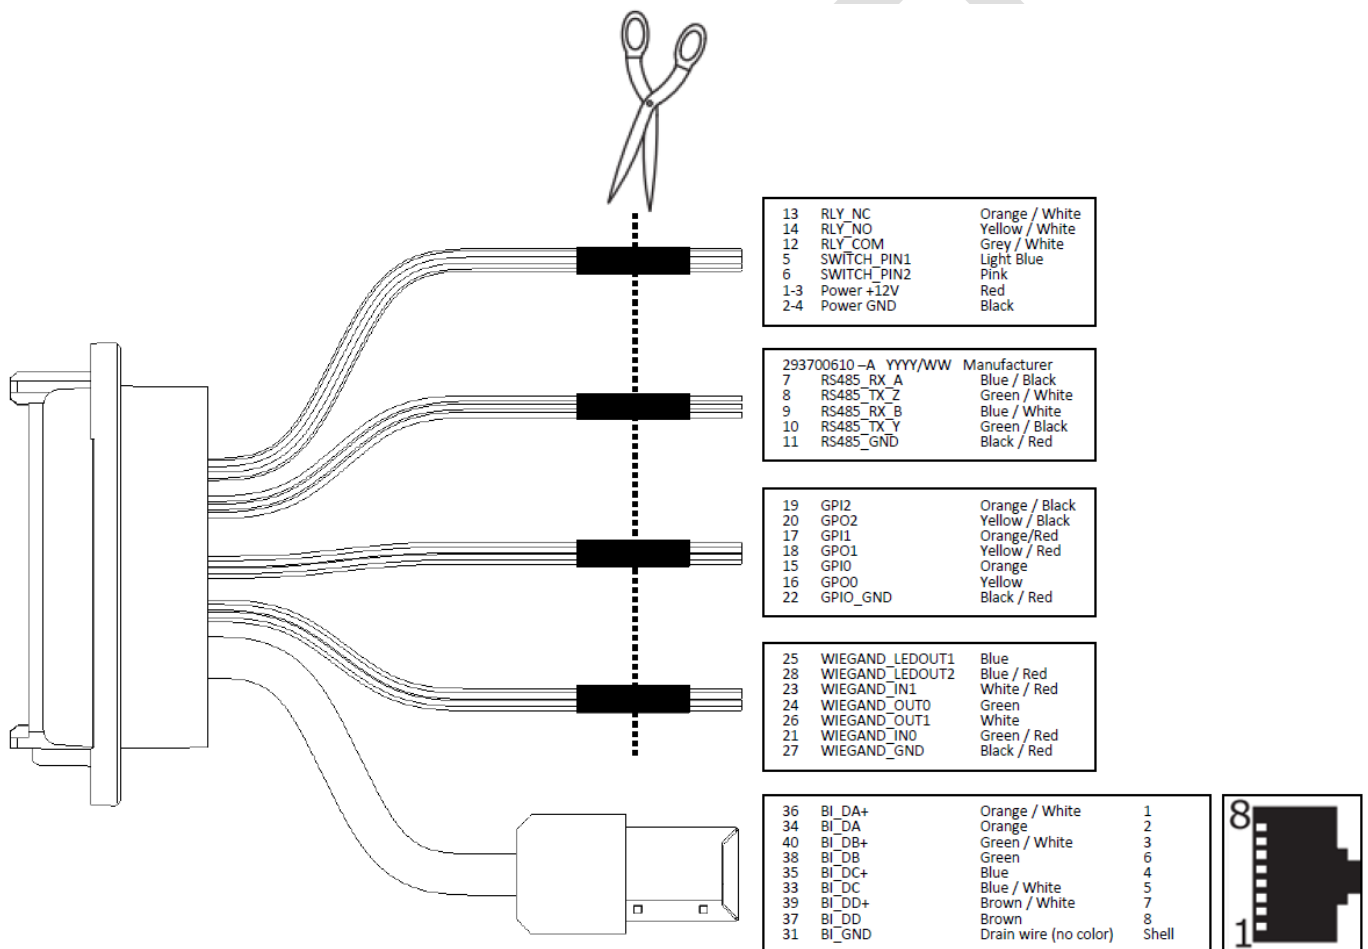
13 RLY_NC Orange / White
14 RLY_NO Yellow / White
12 RLY_COM Grey / White
5 SWITCH_PIN1 Light Blue
6 SWITCH_PIN2 Pink
1-3 Power +12V Red
2-4 Power GND Black

293700610 –A YYYY/WW Manufacturer
7 RS485_RX_A Blue / Black
8 RS485_TX_Z Green / White
9 RS485_RX_B Blue / White
10 RS485_TX_Y Green / Black
11 RS485_GND Black / Red

19 GPI2 Orange / Black
20 GPO2 Yellow / Black
17 GPI1 Orange/Red
18 GPO1 Yellow / Red
15 GPI0 Orange
16 GPO0 Yellow
22 GPIO_GND Black / Red

25 WIEGAND_LEDOUT1 Blue
28 WIEGAND_LEDOUT2 Blue / Red
23 WIEGAND_IN1 White / Red
24 WIEGAND_OUT0 Green
26 WIEGAND_OUT1 White
21 WIEGAND_IN0 Green / Red
27 WIEGAND_GND Black / Red

| | | | |
|---|---|---|---|
| 36 | BI_DA+ | Orange / White | 1 |
| 34 | BI_DA | Orange | 2 |
| 40 | BI_DB+ | Green / White | 3 |
| 38 | BI_DB | Green | 6 |
| 35 | BI_DC+ | Blue | 4 |
| 33 | BI_DC | Blue / White | 5 |
| 39 | BI_DD+ | Brown / White | 7 |
| 37 | BI_DD | Brown | 8 |
| 31 | BI_GND | Drain wire (no color) | Shell |

8
1